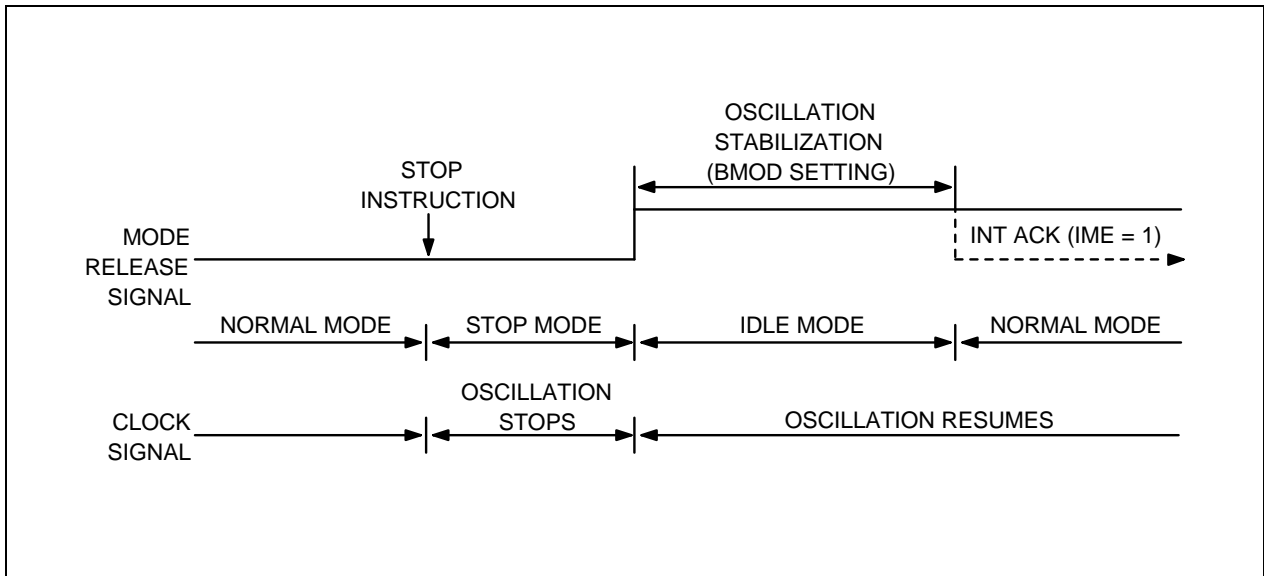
OSCILLATION STABILIZATION (BMOD SETTING)

STOP INSTRUCTION

MODE RELEASE SIGNAL

INT ACK (IME = 1)

NORMAL MODE

STOP MODE

IDLE MODE

NORMAL MODE

CLOCK SIGNAL

OSCILLATION STOPS

OSCILLATION RESUMES